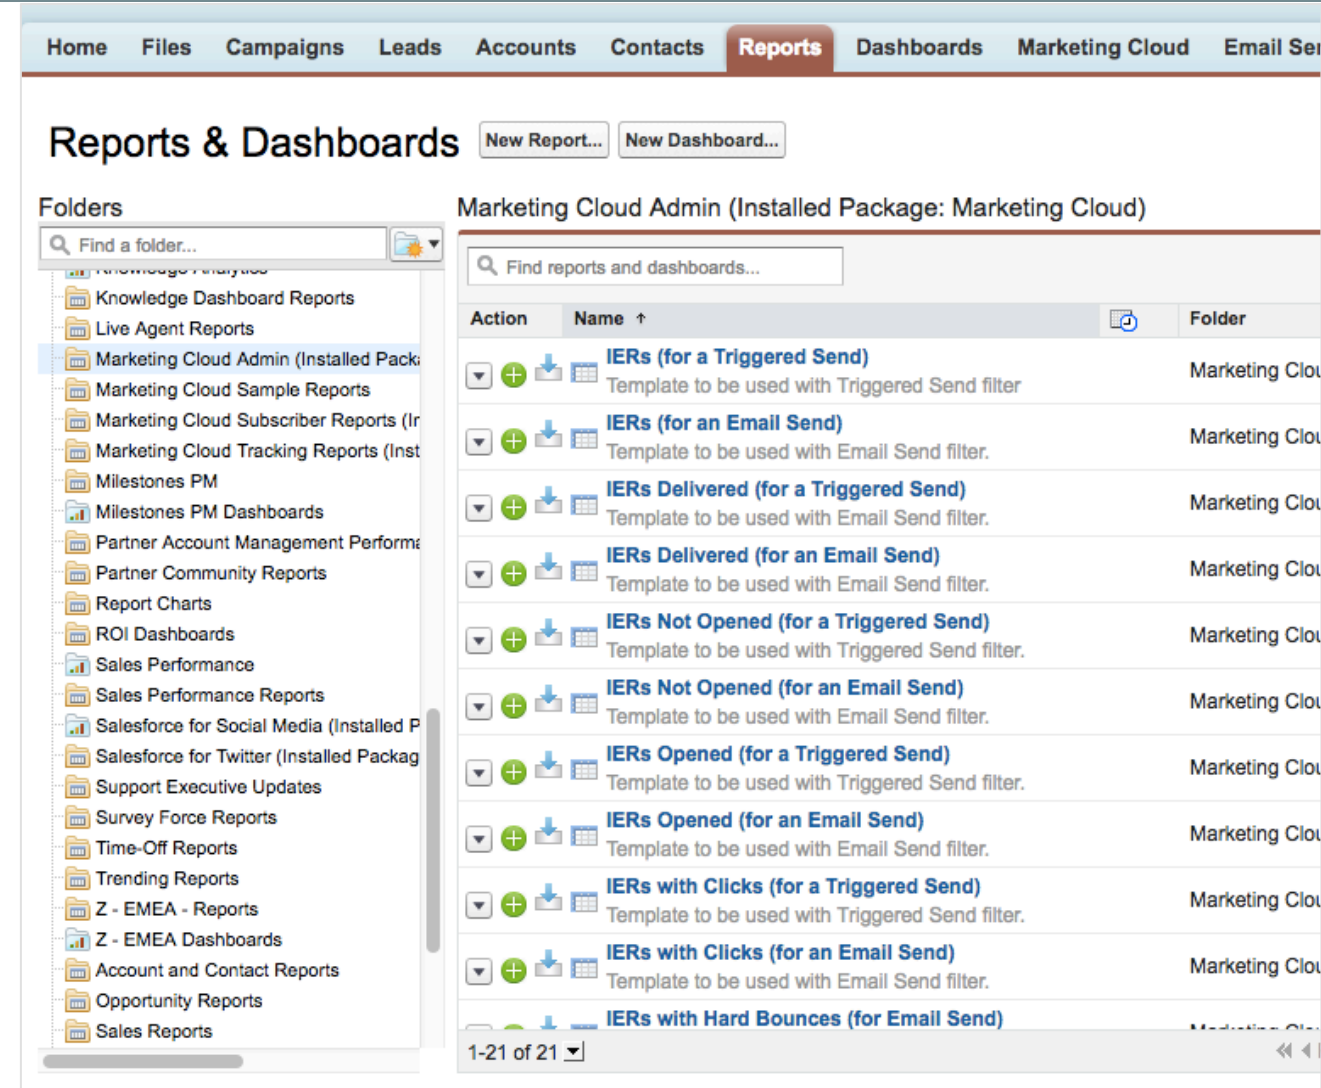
Home Files Campaigns Leads Accounts Contacts Reports Dashboards Marketing Cloud Email Ser

Reports & Dashboards New Report... New Dashboard...

Folders

Find a folder...

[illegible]
Knowledge Dashboard Reports
Live Agent Reports
Marketing Cloud Admin (Installed Packa
Marketing Cloud Sample Reports
Marketing Cloud Subscriber Reports (Ir
Marketing Cloud Tracking Reports (Inst
Milestones PM
Milestones PM Dashboards
Partner Account Management Performa
Partner Community Reports
Report Charts
ROI Dashboards
Sales Performance
Sales Performance Reports
Salesforce for Social Media (Installed P
Salesforce for Twitter (Installed Packag
Support Executive Updates
Survey Force Reports
Time-Off Reports
Trending Reports
Z - EMEA - Reports
Z - EMEA Dashboards
Account and Contact Reports
Opportunity Reports
Sales Reports

Marketing Cloud Admin (Installed Package: Marketing Cloud)

Find reports and dashboards...

| Action | Name ↑ | | Folder |
|---|---|---|---|
| | IERs (for a Triggered Send) Template to be used with Triggered Send filter | | Marketing Clou |
| | IERs (for an Email Send) Template to be used with Email Send filter. | | Marketing Clou |
| | IERs Delivered (for a Triggered Send) Template to be used with Email Send filter. | | Marketing Clou |
| | IERs Delivered (for an Email Send) Template to be used with Email Send filter. | | Marketing Clou |
| | IERs Not Opened (for a Triggered Send) Template to be used with Triggered Send filter. | | Marketing Clou |
| | IERs Not Opened (for an Email Send) Template to be used with Email Send filter. | | Marketing Clou |
| | IERs Opened (for a Triggered Send) Template to be used with Triggered Send filter. | | Marketing Clou |
| | IERs Opened (for an Email Send) Template to be used with Email Send filter. | | Marketing Clou |
| | IERs with Clicks (for a Triggered Send) Template to be used with Triggered Send filter. | | Marketing Clou |
| | IERs with Clicks (for an Email Send) Template to be used with Email Send filter. | | Marketing Clou |
| | IERs with Hard Bounces (for Email Send) | | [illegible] |

1-21 of 21